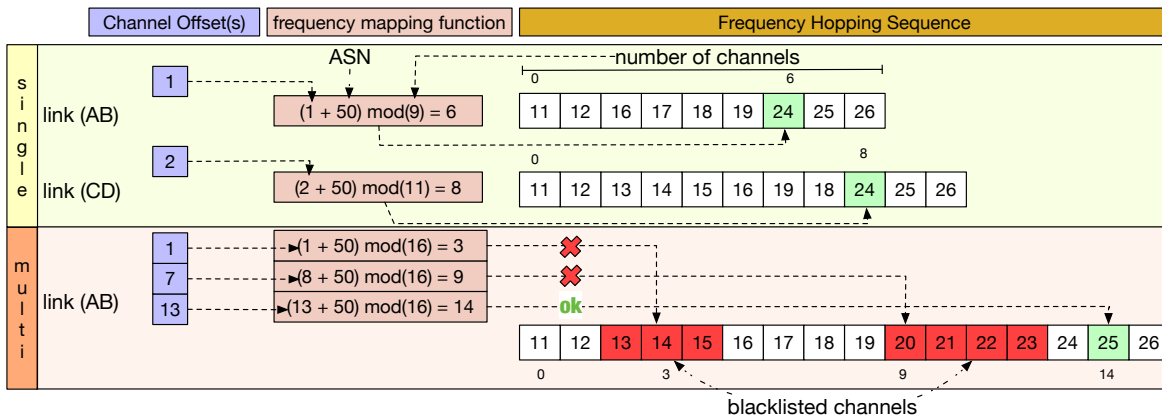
Channel Offset(s)
frequency mapping function
Frequency Hopping Sequence

single
ASN
number of channels
0
6
1
link (AB)
(1 + 50) mod(9) = 6

| 11 | 12 | 16 | 17 | 18 | 19 | 24 | 25 | 26 |
|---|---|---|---|---|---|---|---|---|

0
8
2
link (CD)
(2 + 50) mod(11) = 8

| 11 | 12 | 13 | 14 | 15 | 16 | 19 | 18 | 24 | 25 | 26 |
|---|---|---|---|---|---|---|---|---|---|---|

multi
link (AB)
1
(1 + 50) mod(16) = 3
7
(8 + 50) mod(16) = 9
13
(13 + 50) mod(16) = 14
ok

| 11 | 12 | 13 | 14 | 15 | 16 | 17 | 18 | 19 | 20 | 21 | 22 | 23 | 24 | 25 | 26 |
|---|---|---|---|---|---|---|---|---|---|---|---|---|---|---|---|

0
3
9
14
blacklisted channels